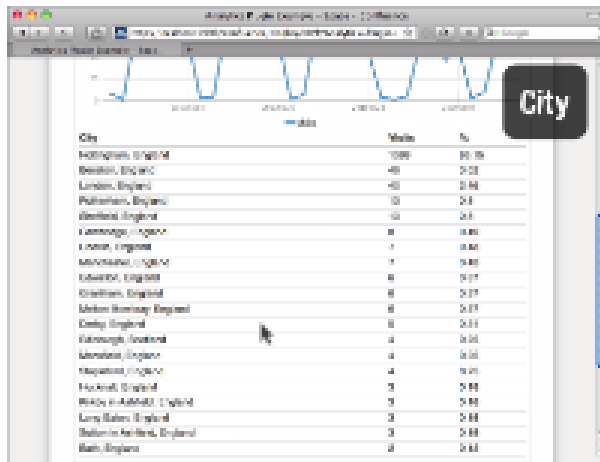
City

City | Visits | %

Nottingham, England
Beeston, England
London, England
Rotherham, England
Mansfield, England
Cambridge, England
Lincoln, England
Manchester, England
Ilkeston, England
Grantham, England
Melton Mowbray, England
Derby, England
Edinburgh, Scotland
Mansfield, England
Stapleford, England
Hucknall, England
Kirkby in Ashfield, England
Long Eaton, England
Sutton in Ashfield, England
Bath, England